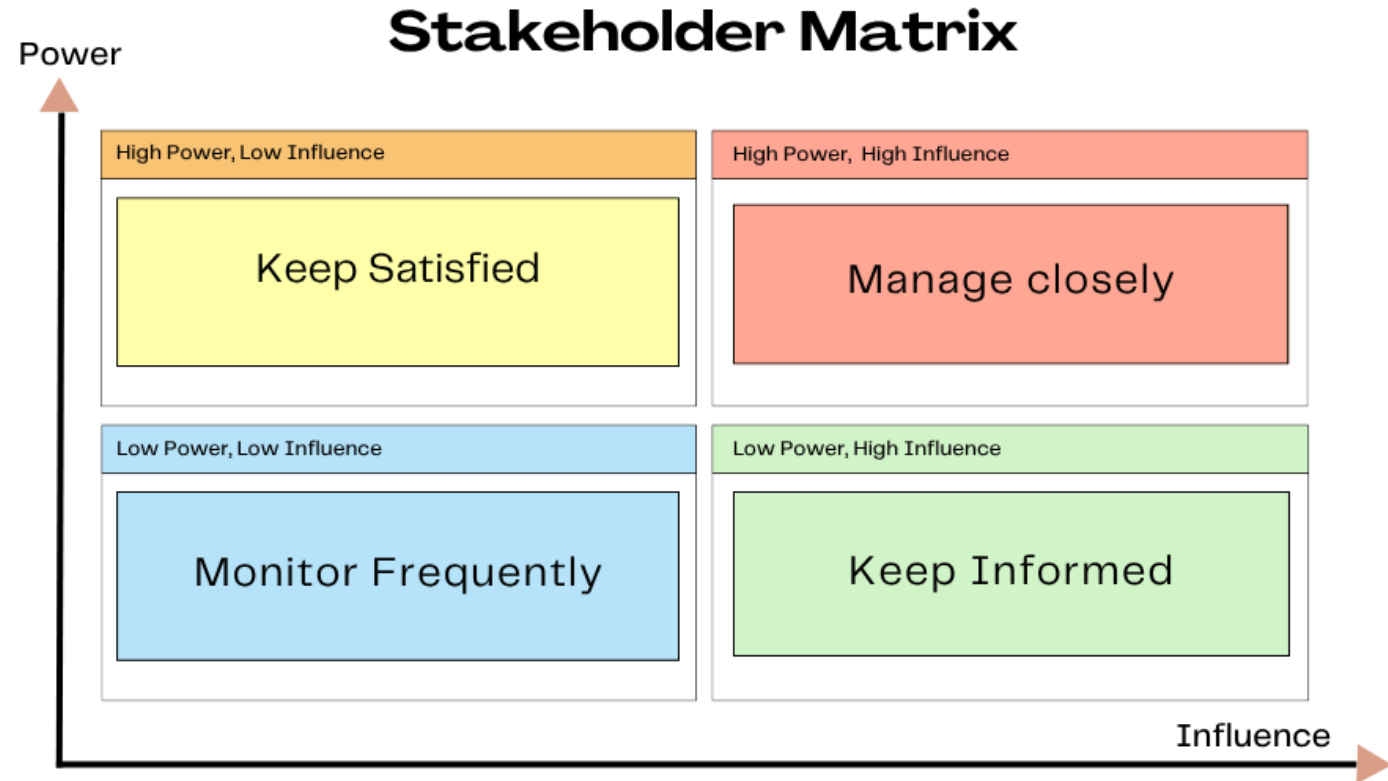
Stakeholder Matrix

Power

High Power, Low Influence

Keep Satisfied

High Power, High Influence

Manage closely

Low Power, Low Influence

Monitor Frequently

Low Power, High Influence

Keep Informed

Influence